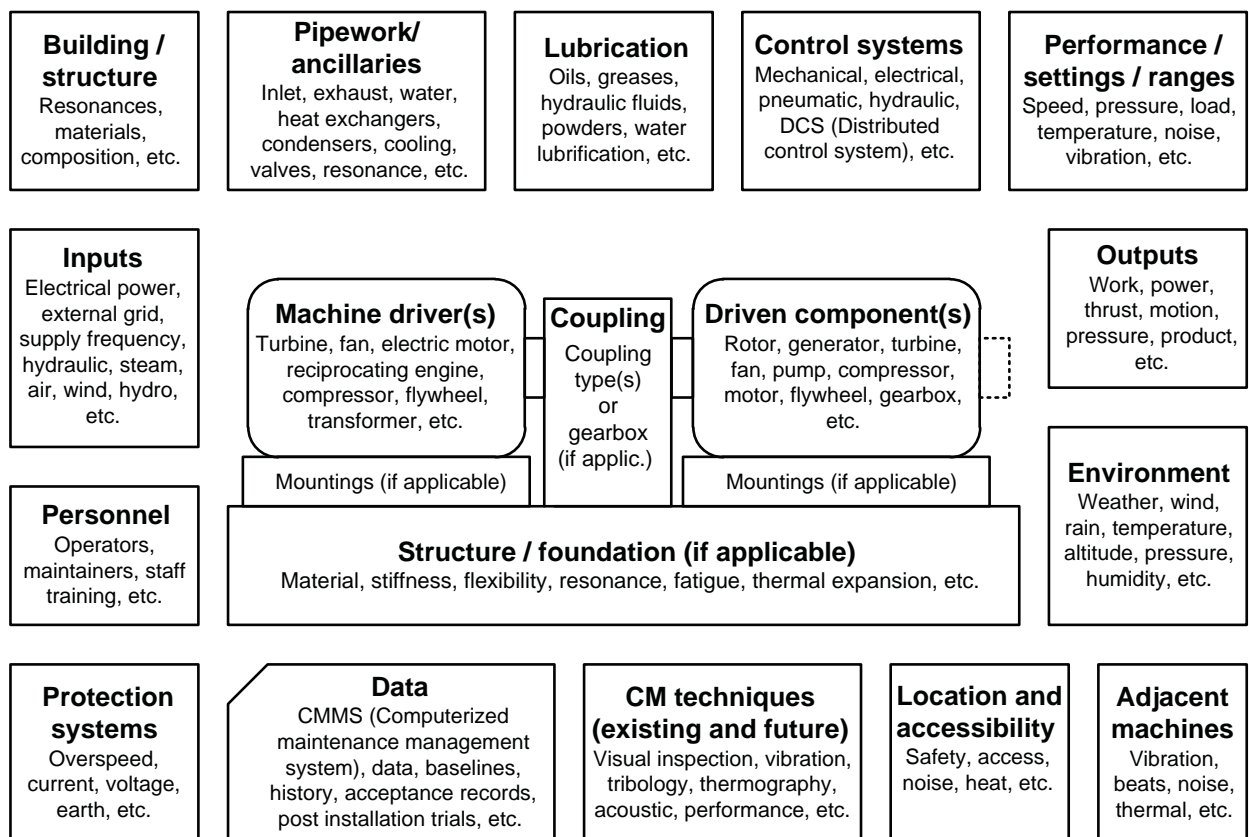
**Building / structure**
Resonances, materials, composition, etc.

**Pipework/ ancillaries**
Inlet, exhaust, water, heat exchangers, condensers, cooling, valves, resonance, etc.

**Lubrication**
Oils, greases, hydraulic fluids, powders, water lubrification, etc.

**Control systems**
Mechanical, electrical, pneumatic, hydraulic, DCS (Distributed control system), etc.

**Performance / settings / ranges**
Speed, pressure, load, temperature, noise, vibration, etc.

**Inputs**
Electrical power, external grid, supply frequency, hydraulic, steam, air, wind, hydro, etc.

**Machine driver(s)**
Turbine, fan, electric motor, reciprocating engine, compressor, flywheel, transformer, etc.

**Coupling**
Coupling type(s) or gearbox (if applic.)

**Driven component(s)**
Rotor, generator, turbine, fan, pump, compressor, motor, flywheel, gearbox, etc.

**Outputs**
Work, power, thrust, motion, pressure, product, etc.

Mountings (if applicable)

Mountings (if applicable)

**Environment**
Weather, wind, rain, temperature, altitude, pressure, humidity, etc.

**Personnel**
Operators, maintainers, staff training, etc.

**Structure / foundation (if applicable)**
Material, stiffness, flexibility, resonance, fatigue, thermal expansion, etc.

**Protection systems**
Overspeed, current, voltage, earth, etc.

**Data**
CMMS (Computerized maintenance management system), data, baselines, history, acceptance records, post installation trials, etc.

**CM techniques (existing and future)**
Visual inspection, vibration, tribology, thermography, acoustic, performance, etc.

**Location and accessibility**
Safety, access, noise, heat, etc.

**Adjacent machines**
Vibration, beats, noise, thermal, etc.